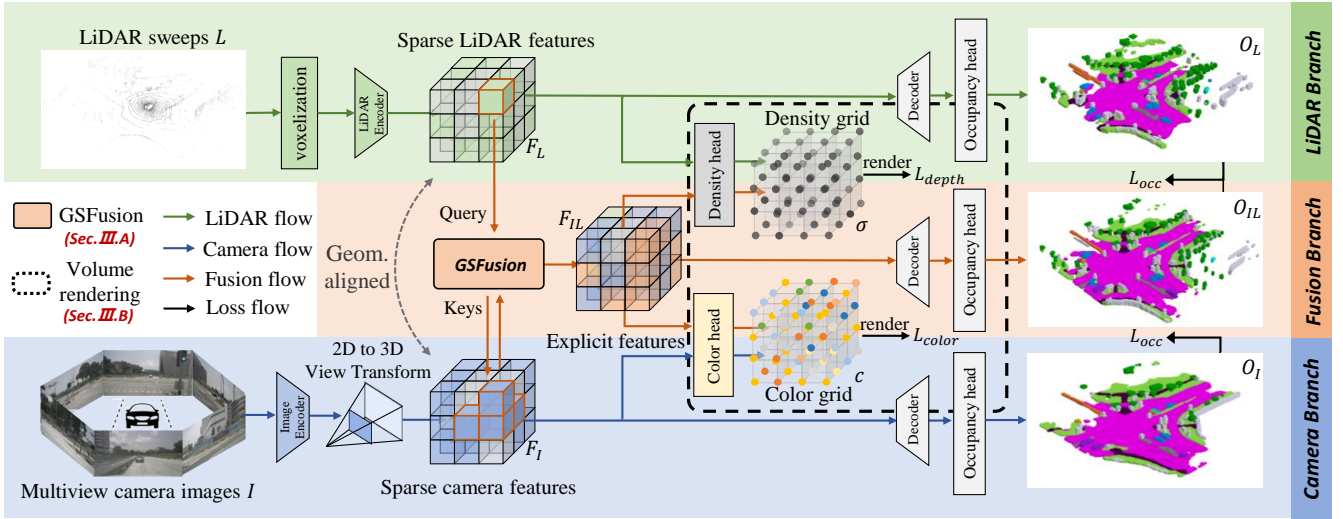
LiDAR sweeps $L$

voxelization

LiDAR Encoder

Sparse LiDAR features

$F_L$

Decoder

Occupancy head

$O_L$

LiDAR Branch

Density head

Density grid

render $L_{depth}$

$\sigma$

$L_{occ}$

GSFusion (Sec.III.A)

Volume rendering (Sec.III.B)

LiDAR flow

Camera flow

Fusion flow

Loss flow

Geom. aligned

Query

GSFusion

Keys

$F_{IL}$

Decoder

Occupancy head

$O_{IL}$

Fusion Branch

Color head

render $L_{color}$

$c$

Color grid

Explicit features

$L_{occ}$

2D to 3D View Transform

Image Encoder

$F_I$

Decoder

Occupancy head

$O_I$

Camera Branch

Multiview camera images $I$

Sparse camera features